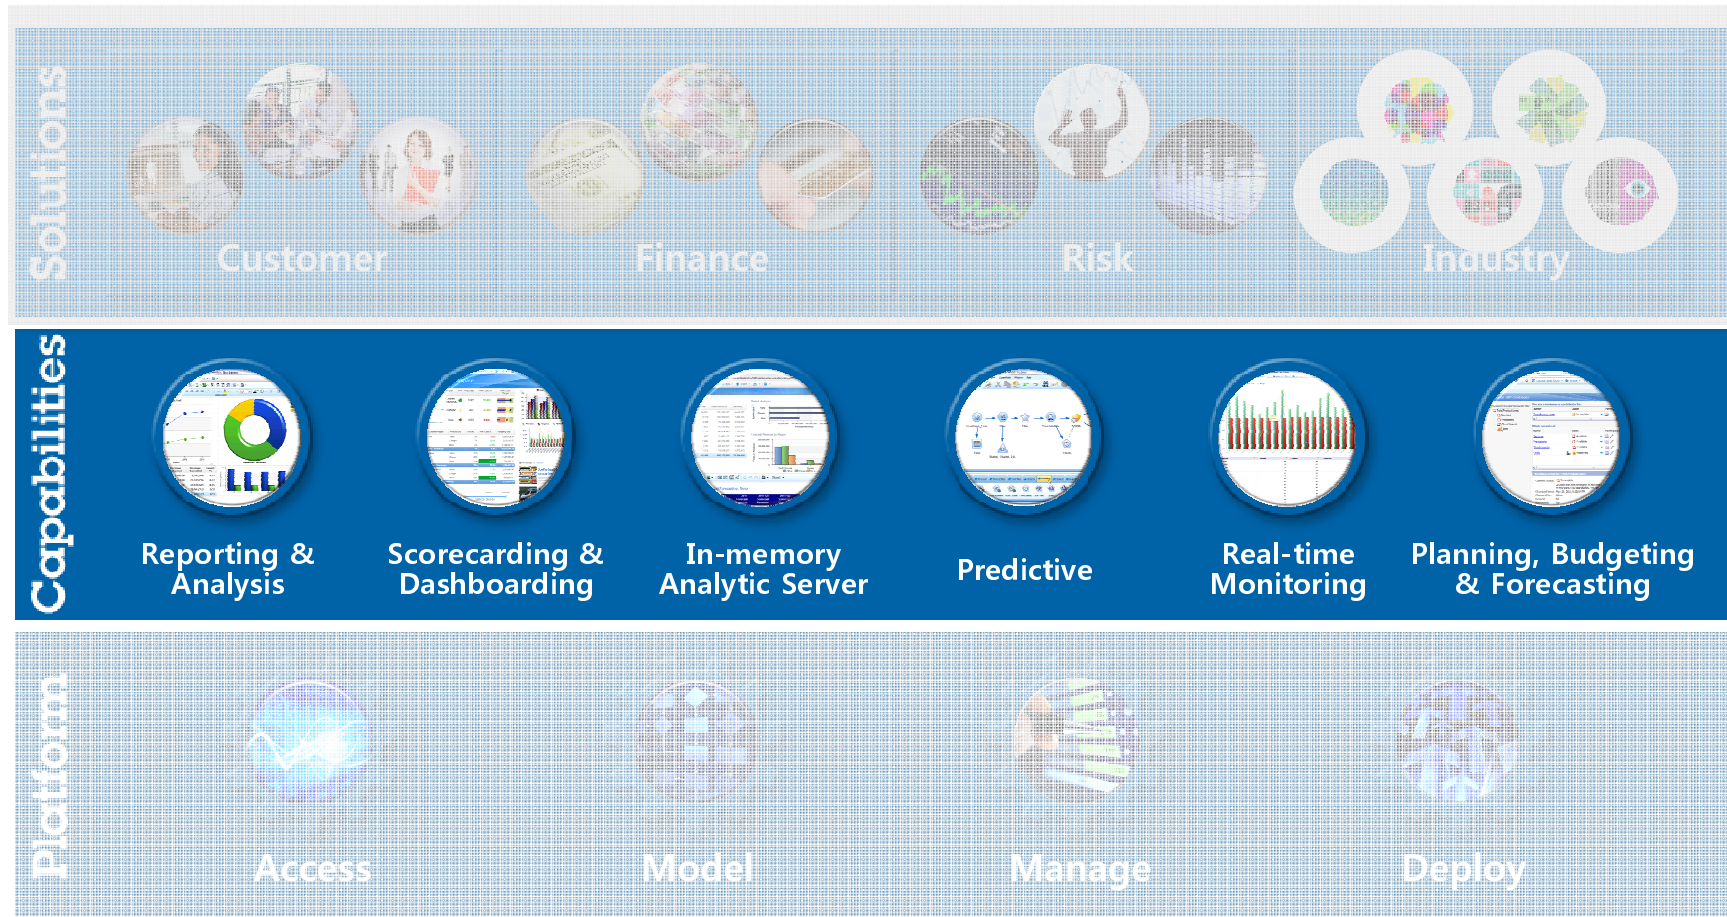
Solutions

Customer

Finance

Risk

Industry

Capabilities

Reporting & Analysis

Scorecarding & Dashboarding

In-memory Analytic Server

Predictive

Real-time Monitoring

Planning, Budgeting & Forecasting

Platform

Access

Model

Manage

Deploy